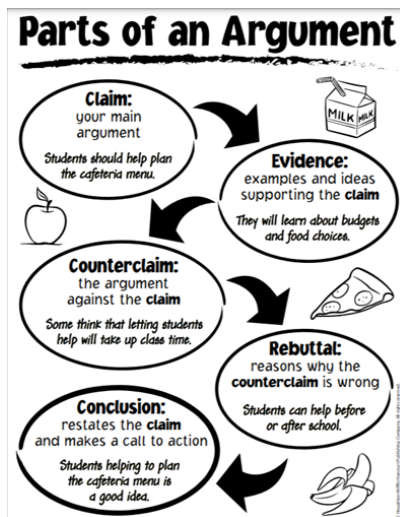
Parts of an Argument

Claim:
your main argument

Students should help plan the cafeteria menu.

MILK MILK

Evidence:
examples and ideas supporting the claim

They will learn about budgets and food choices.

Counterclaim:
the argument against the claim

Some think that letting students help will take up class time.

Rebuttal:
reasons why the counterclaim is wrong

Students can help before or after school.

Conclusion:
restates the claim and makes a call to action

Students helping to plan the cafeteria menu is a good idea.

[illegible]